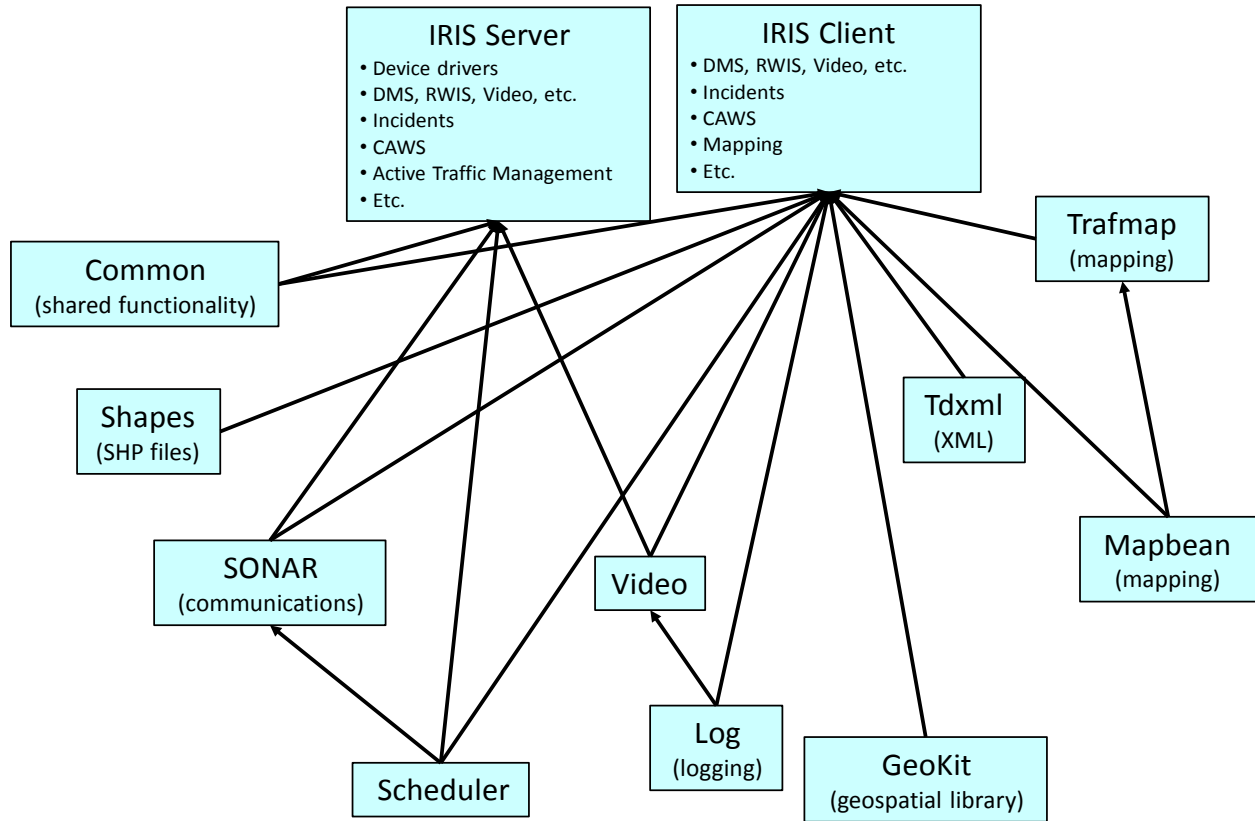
IRIS Server
• Device drivers
• DMS, RWIS, Video, etc.
• Incidents
• CAWS
• Active Traffic Management
• Etc.

IRIS Client
• DMS, RWIS, Video, etc.
• Incidents
• CAWS
• Mapping
• Etc.

Common
(shared functionality)

Trafmap
(mapping)

Shapes
(SHP files)

Tdxml
(XML)

Mapbean
(mapping)

SONAR
(communications)

Video

Log
(logging)

GeoKit
(geospatial library)

Scheduler